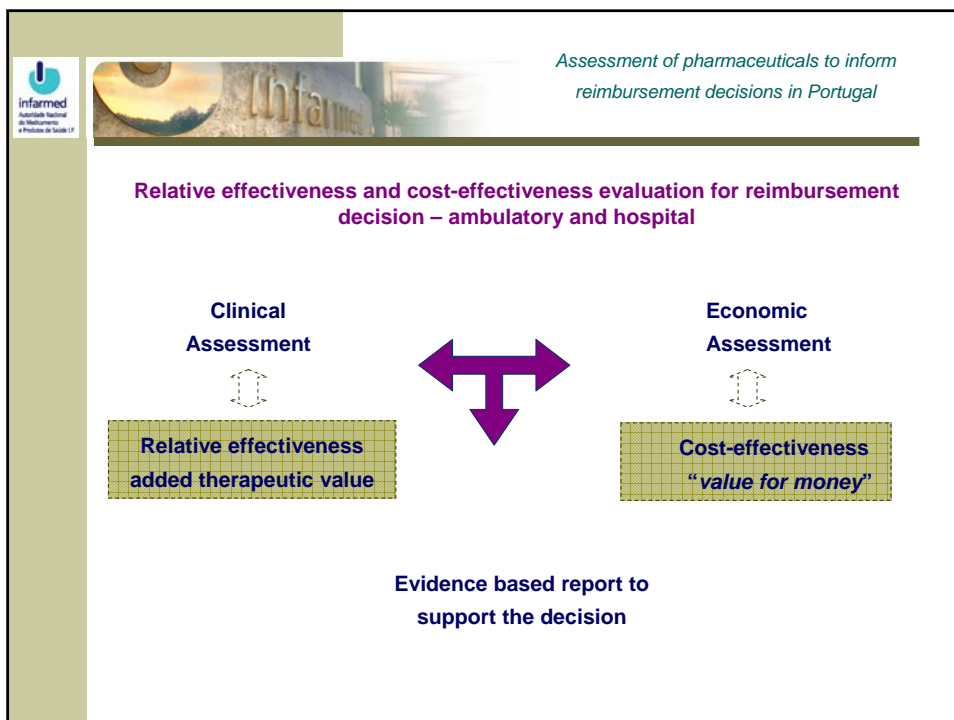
infarmed
Autoridade Nacional do Medicamento e Produtos de Saúde I.P.

infarmed

Assessment of pharmaceuticals to inform reimbursement decisions in Portugal

Relative effectiveness and cost-effectiveness evaluation for reimbursement decision – ambulatory and hospital

Clinical Assessment

Relative effectiveness added therapeutic value

Economic Assessment

Cost-effectiveness "value for money"

Evidence based report to support the decision